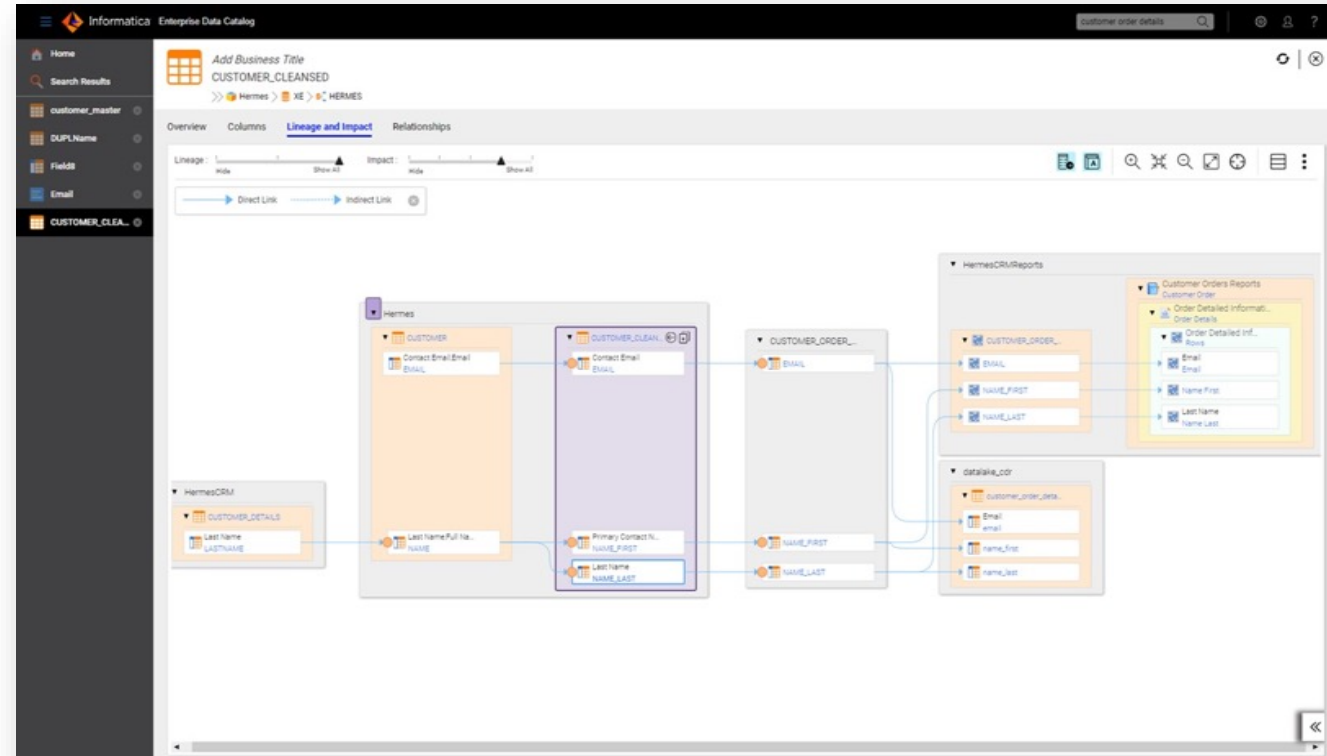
Informatica Enterprise Data Catalog

customer order details

Home
Search Results
customer_master
DUPLName
Field8
Email
CUSTOMER_CLEA...

Add Business Title
CUSTOMER_CLEANSED
Hermes > XE > HERMES

Overview Columns Lineage and Impact Relationships

Lineage: Hide Show All Impact: Hide Show All

Direct Link Indirect Link

HermesCRMReports
Customer Orders Reports
Customer Order
Order Detailed Informati...
Order Details
Order Detailed Inf...
Rows
Email
Email
Name First
Last Name
Name Last

Hermes
CUSTOMER
Contact Email.Email
EMAIL
Last Name.Full Na...
NAME

CUSTOMER_CLEAN...
Contact Email
EMAIL
Primary Contact N...
NAME_FIRST
Last Name
NAME_LAST

CUSTOMER_ORDER_...
EMAIL
NAME_FIRST
NAME_LAST

CUSTOMER_ORDER_...
EMAIL
NAME_FIRST
NAME_LAST

HermesCRM
CUSTOMER_DETAILS
Last Name
LASTNAME

datalake_cdr
customer_order_deta...
Email
email
name_first
name_last